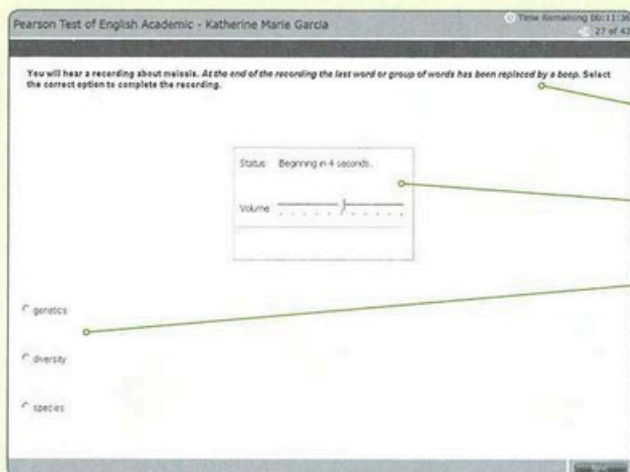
Pearson Test of English Academic - Katherine Marie Garcia

Time Remaining 00:11:36
27 of 43

You will hear a recording about meiosis. At the end of the recording the last word or group of words has been replaced by a beep. Select the correct option to complete the recording.

Status: Beginning in 4 seconds.

Volume

genetics

diversity

species